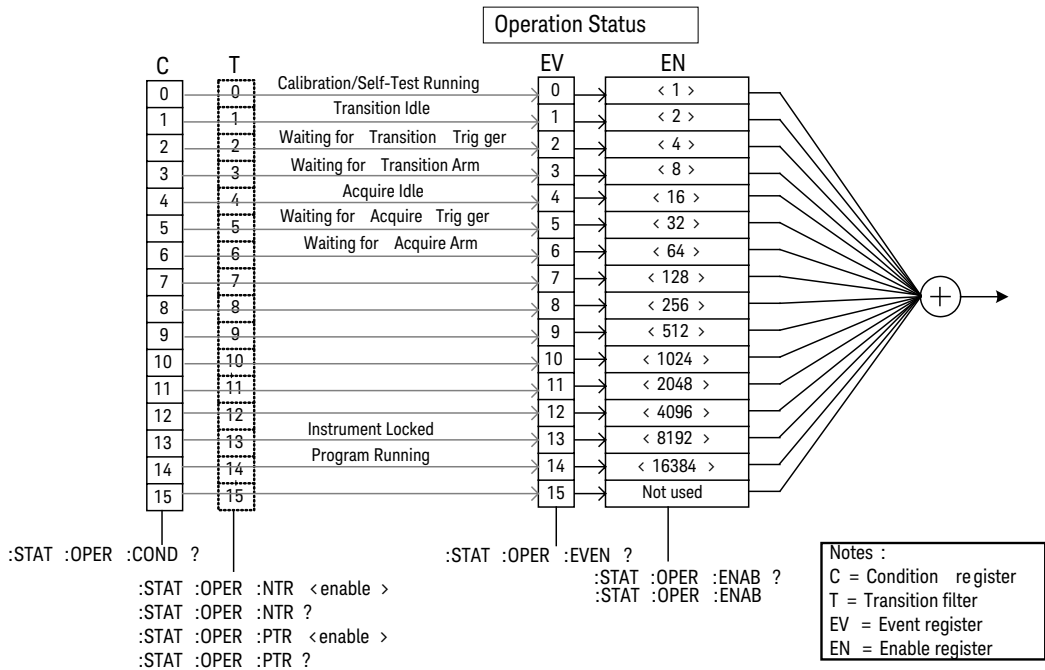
Operation Status

C

T

EV

EN

| C | T | | EV | EN |
|---|---|---|---|---|
| 0 | 0 | Calibration/Self-Test Running | 0 | < 1 > |
| 1 | 1 | Transition Idle | 1 | < 2 > |
| 2 | 2 | Waiting for Transition Trig ger | 2 | < 4 > |
| 3 | 3 | Waiting for Transition Arm | 3 | < 8 > |
| 4 | 4 | Acquire Idle | 4 | < 16 > |
| 5 | 5 | Waiting for Acquire Trig ger | 5 | < 32 > |
| 6 | 6 | Waiting for Acquire Arm | 6 | < 64 > |
| 7 | 7 | | 7 | < 128 > |
| 8 | 8 | | 8 | < 256 > |
| 9 | 9 | | 9 | < 512 > |
| 10 | 10 | | 10 | < 1024 > |
| 11 | 11 | | 11 | < 2048 > |
| 12 | 12 | | 12 | < 4096 > |
| 13 | 13 | Instrument Locked | 13 | < 8192 > |
| 14 | 14 | Program Running | 14 | < 16384 > |
| 15 | 15 | | 15 | Not used |

:STAT :OPER :COND ?

:STAT :OPER :NTR <enable >
:STAT :OPER :NTR ?
:STAT :OPER :PTR <enable >
:STAT :OPER :PTR ?

:STAT :OPER :EVEN ?

:STAT :OPER :ENAB ?
:STAT :OPER :ENAB

Notes :
C = Condition re gister
T = Transition filter
EV = Event register
EN = Enable register